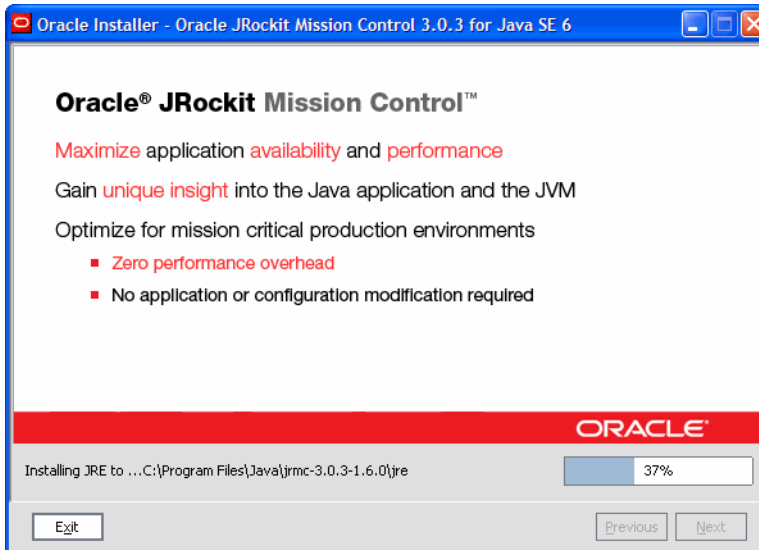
Oracle Installer - Oracle JRockit Mission Control 3.0.3 for Java SE 6

Oracle® JRockit Mission Control™

Maximize application availability and performance

Gain unique insight into the Java application and the JVM

Optimize for mission critical production environments

- Zero performance overhead
- No application or configuration modification required

ORACLE

Installing JRE to ...C:\Program Files\Java\jrmc-3.0.3-1.6.0\jre

37%

Exit

Previous

Next